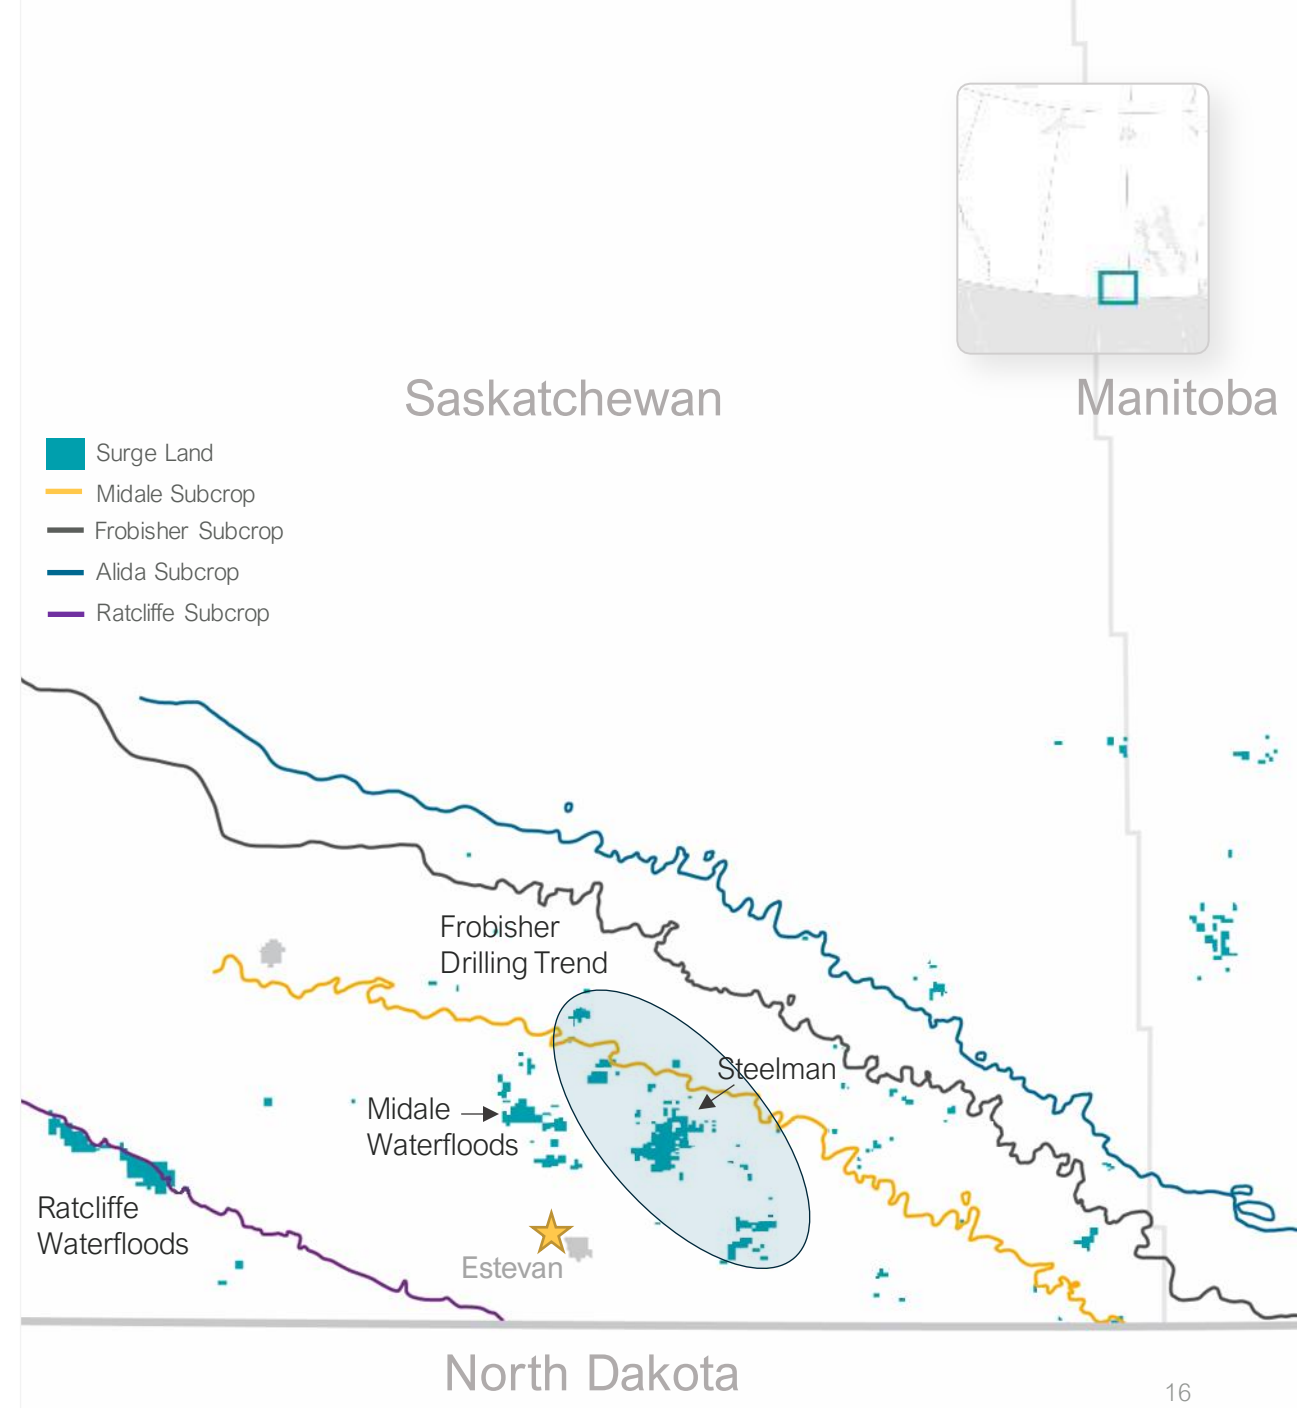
Saskatchewan

Manitoba

Surge Land
Midale Subcrop
Frobisher Subcrop
Alida Subcrop
Ratcliffe Subcrop

Frobisher Drilling Trend

Steelman

Midale Waterfloods

Ratcliffe Waterfloods

Estevan

North Dakota

16